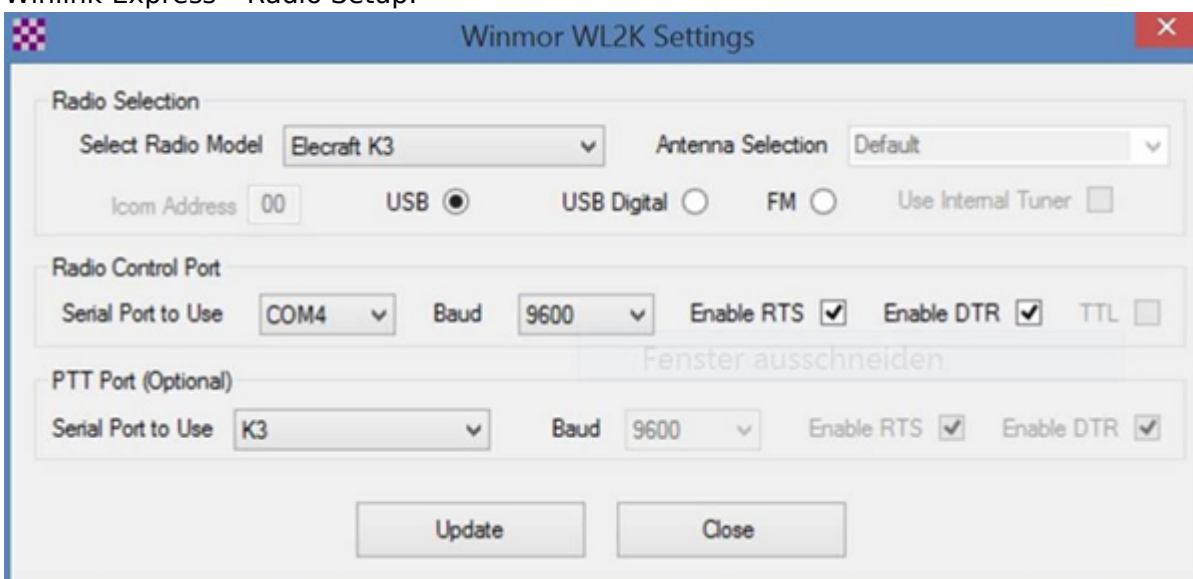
Winlink Express – Radio Setup:

Winmor WL2K Settings

Radio Selection

Select Radio Model Elecraft K3

Antenna Selection Default

Icom Address 00 USB USB Digital FM Use Internal Tuner

Radio Control Port

Serial Port to Use COM4 Baud 9600 Enable RTS Enable DTR TTL

Fenster ausschneiden

PTT Port (Optional)

Serial Port to Use K3 Baud 9600 Enable RTS Enable DTR

Update Close